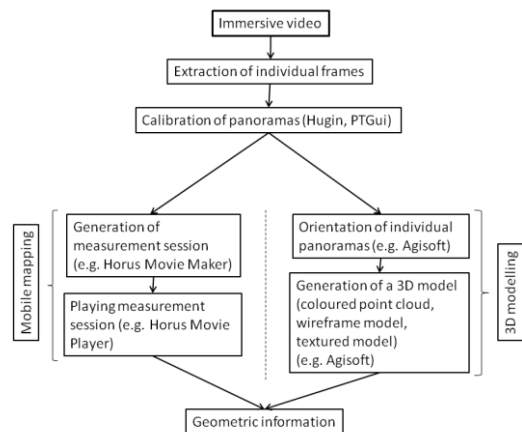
Immersive video

Extraction of individual frames

Calibration of panoramas (Hugin, PTGui)

Mobile mapping

Generation of measurement session (e.g. Horus Movie Maker)

Playing measurement session (e.g. Horus Movie Player)

Orientation of individual panoramas (e.g. Agisoft)

Generation of a 3D model (coloured point cloud, wireframe model, textured model) (e.g. Agisoft)

3D modelling

Geometric information